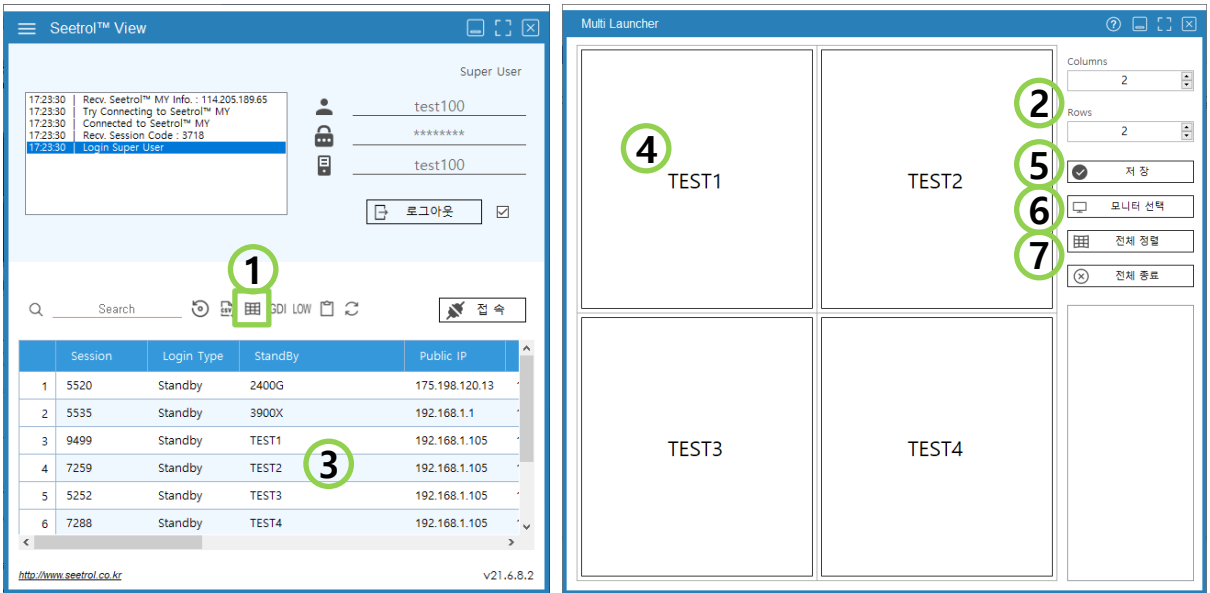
Seetrol™ View

Super User

17:23:30 | Recv. Seetrol™ MY Info. : 114.205.189.65
17:23:30 | Try Connecting to Seetrol™ MY
17:23:30 | Connected to Seetrol™ MY
17:23:30 | Recv. Session Code : 3718
17:23:30 | Login Super User

test100
********
test100

로그아웃

1

Search

CSV GDI LOW

접 속

| | Session | Login Type | StandBy | Public IP |
|---|---|---|---|---|
| 1 | 5520 | Standby | 2400G | 175.198.120.13 |
| 2 | 5535 | Standby | 3900X | 192.168.1.1 |
| 3 | 9499 | Standby | TEST1 | 192.168.1.105 |
| 4 | 7259 | Standby | TEST2 | 192.168.1.105 |
| 5 | 5252 | Standby | TEST3 | 192.168.1.105 |
| 6 | 7288 | Standby | TEST4 | 192.168.1.105 |

3

http://www.seetrol.co.kr
v21.6.8.2

Multi Launcher

4
TEST1
TEST2
TEST3
TEST4

Columns
2
2
Rows
2
5
저 장
6
모니터 선택
7
전체 정렬
전체 종료